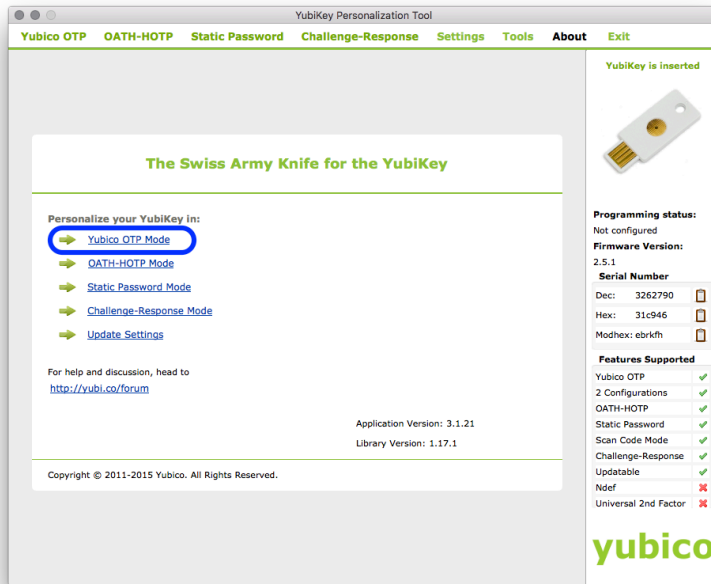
YubiKey Personalization Tool

Yubico OTP   OATH-HOTP   Static Password   Challenge-Response   Settings   Tools   About   Exit

The Swiss Army Knife for the YubiKey

Personalize your YubiKey in:

Yubico OTP Mode

OATH-HOTP Mode

Static Password Mode

Challenge-Response Mode

Update Settings

For help and discussion, head to
http://yubi.co/forum

Application Version: 3.1.21

Library Version: 1.17.1

Copyright © 2011-2015 Yubico. All Rights Reserved.

YubiKey is inserted

Programming status:
Not configured
Firmware Version:
2.5.1

Serial Number

| Dec: | 3262790 |
|---|---|
| Hex: | 31c946 |
| Modhex: ebrkfh | |

Features Supported

| Yubico OTP | ✓ |
|---|---|
| 2 Configurations | ✓ |
| OATH-HOTP | ✓ |
| Static Password | ✓ |
| Scan Code Mode | ✓ |
| Challenge-Response | ✓ |
| Updatable | ✓ |
| Ndef | ✗ |
| Universal 2nd Factor | ✗ |

yubico